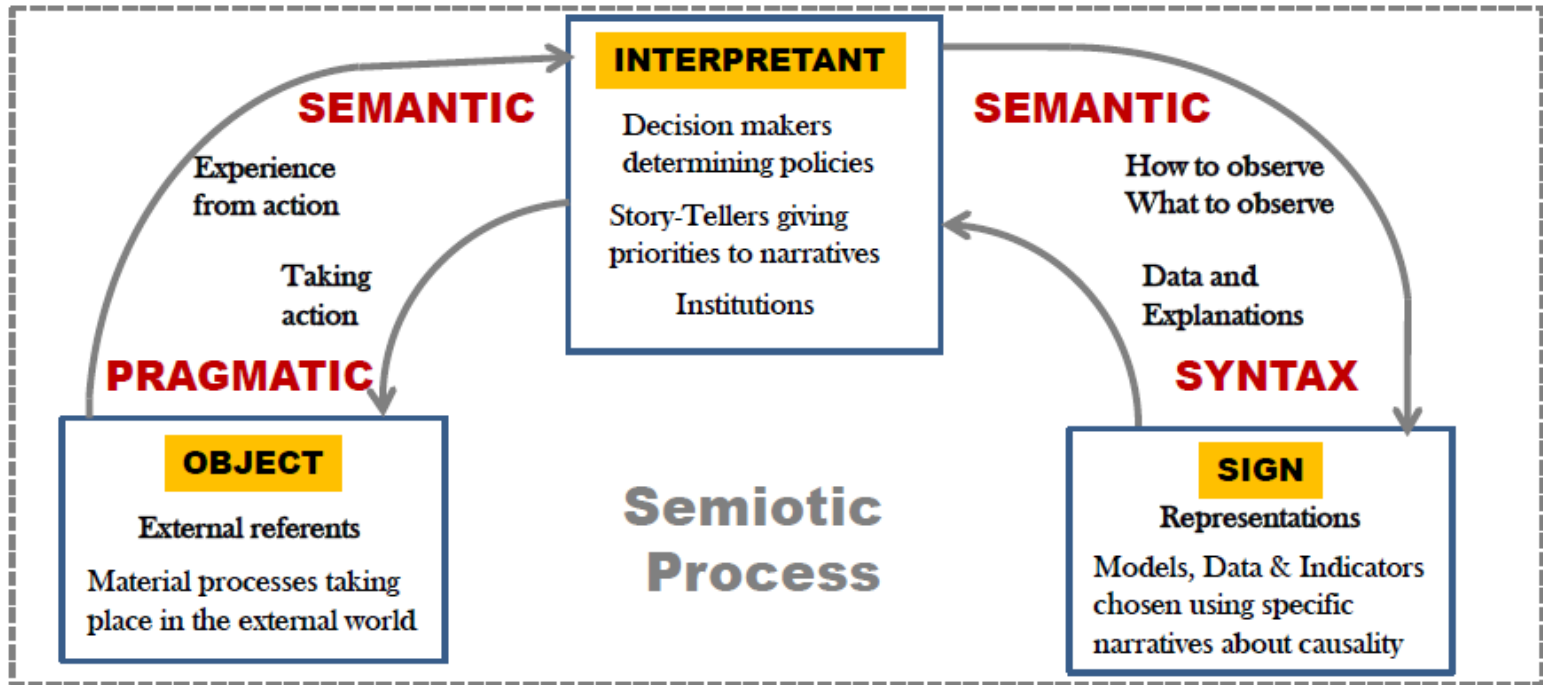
INTERPRETANT

Decision makers determining policies

Story-Tellers giving priorities to narratives

Institutions

SEMANTIC

Experience from action

Taking action

PRAGMATIC

SEMANTIC

How to observe
What to observe

Data and Explanations

SYNTAX

OBJECT

External referents

Material processes taking place in the external world

Semiotic Process

SIGN

Representations

Models, Data & Indicators chosen using specific narratives about causality